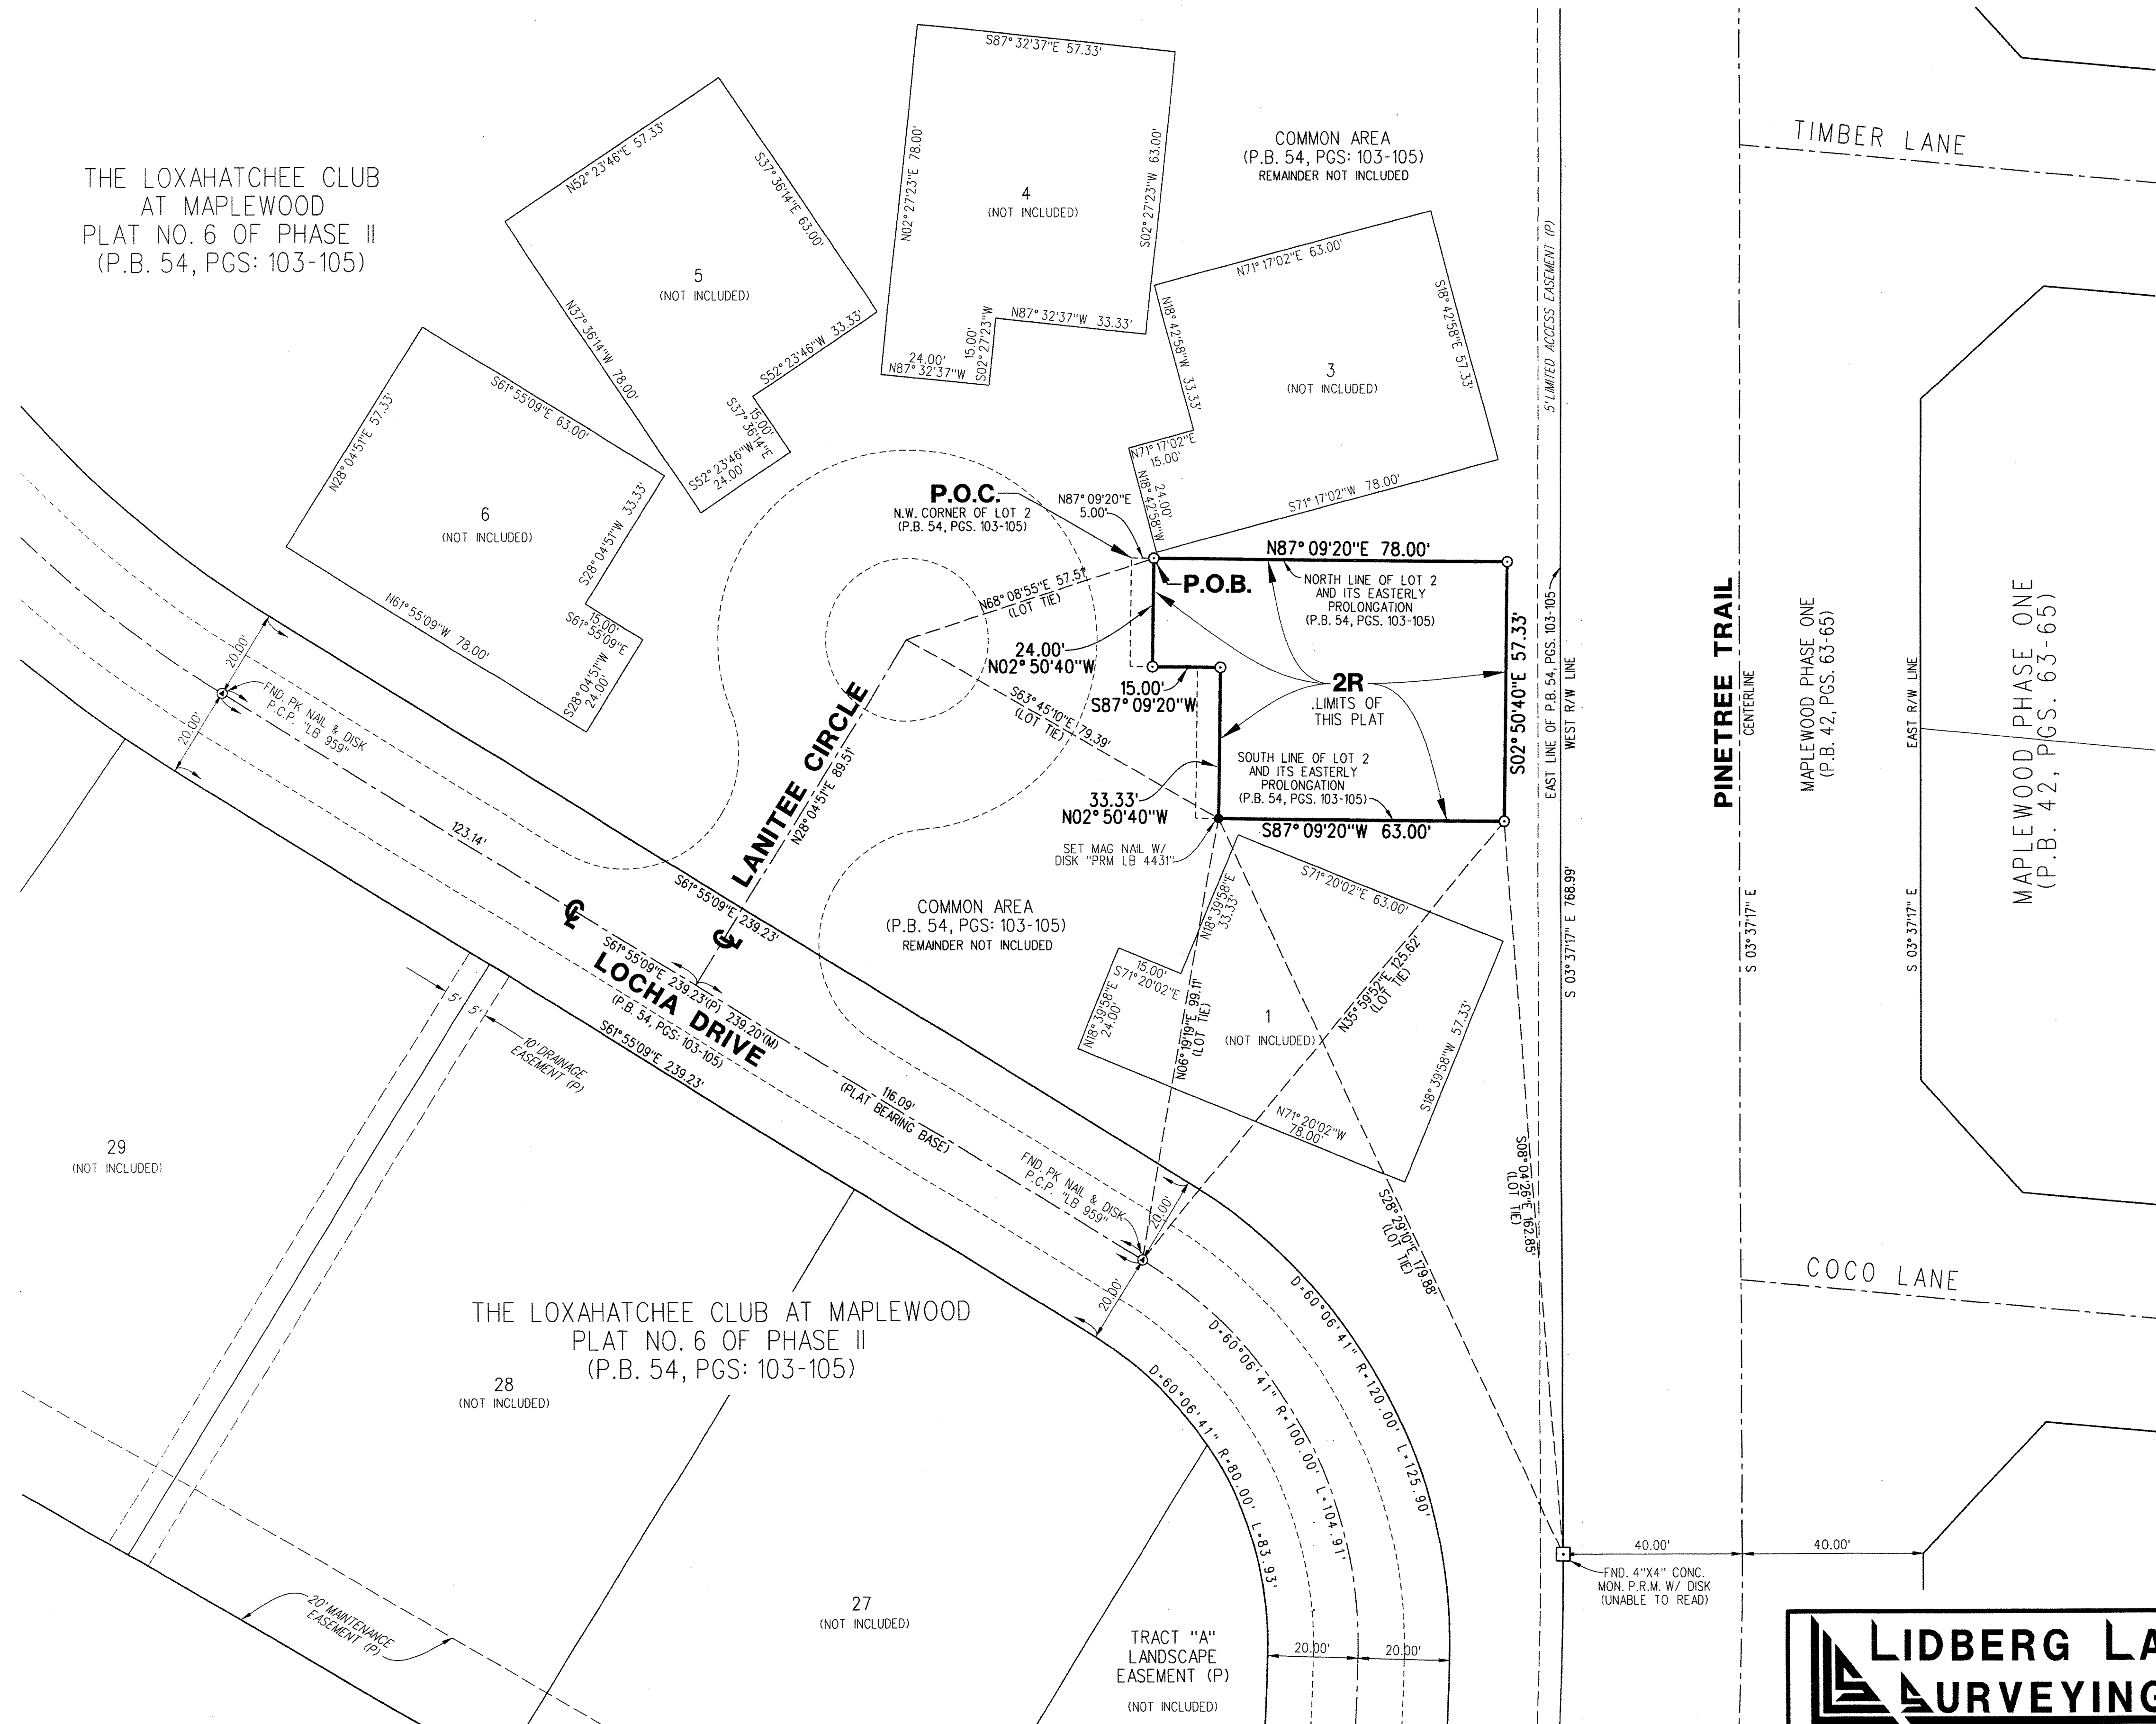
THE LOXAHATCHEE CLUB AT MAPLEWOOD PLAT NO. 6 OF PHASE II (P.B. 54, PGS: 103-105)

S87° 32'37"E 57.33'
N02° 27'23"E 78.00'
4
(NOT INCLUDED)
S02° 27'23"W 63.00'
N87° 32'37"W 33.33'
24.00'
N87° 32'37"W
15.00'
S02° 27'23"W

N52° 23'46"E 57.33'
S37° 36'14"E 63.00'
5
(NOT INCLUDED)
N37° 36'14"W 78.00'
S52° 23'46"W 33.33'
S37° 36'14"E 15.00'
S52° 23'46"W 24.00'

N28° 04'51"E 57.33'
S61° 55'09"E 63.00'
6
(NOT INCLUDED)
S28° 04'51"W 33.33'
N61° 55'09"W 78.00'
S61° 55'09"E 15.00'
S28° 04'51"W 24.00'

COMMON AREA
(P.B. 54, PGS: 103-105)
REMAINDER NOT INCLUDED

N71° 17'02"E 63.00'
S18° 42'58"E 57.33'
N18° 42'58"W 33.33'
3
(NOT INCLUDED)
N71° 17'02"E 15.00'
N18° 42'58"W 24.00'
S71° 17'02"W 78.00'

5' LIMITED ACCESS EASEMENT (P)

TIMBER LANE

P.O.C.
N.W. CORNER OF LOT 2
(P.B. 54, PGS. 103-105)
N87° 09'20"E 5.00'
P.O.B.
N87° 09'20"E 78.00'
NORTH LINE OF LOT 2 AND ITS EASTERLY PROLONGATION (P.B. 54, PGS. 103-105)
N68° 08'55"E 57.51' (LOT TIE)
24.00'
N02° 50'40"W
15.00'
S87° 09'20"W
2R
LIMITS OF THIS PLAT
S02° 50'40"E 57.33'
S63° 45'10"E 79.39' (LOT TIE)
SOUTH LINE OF LOT 2 AND ITS EASTERLY PROLONGATION (P.B. 54, PGS. 103-105)
33.33'
N02° 50'40"W
S87° 09'20"W 63.00'
SET MAG NAIL W/ DISK "PRM LB 4431"

EAST LINE OF P.B. 54, PGS. 103-105
WEST R/W LINE
PINETREE TRAIL
CENTERLINE
MAPLEWOOD PHASE ONE (P.B. 42, PGS. 63-65)
EAST R/W LINE
MAPLEWOOD PHASE ONE (P.B. 42, PGS. 63-65)

LANITEE CIRCLE
N28° 04'51"E 89.51'

20.00'
20.00'
FND. PK NAIL & DISK P.C.P. "LB 959"
123.14'
S61° 55'09"E 239.23'
℄
℄
S61° 55'09"E 239.23'(P) 239.20'(M)
LOCHA DRIVE
(P.B. 54, PGS: 103-105)
S61° 55'09"E 239.23'
116.09' (PLAT BEARING BASE)

COMMON AREA
(P.B. 54, PGS: 103-105)
REMAINDER NOT INCLUDED

S71° 20'02"E 63.00'
N18° 39'58"E 33.33'
15.00'
S71° 20'02"E
N18° 39'58"E 24.00'
N06° 19'19"E 99.11' (LOT TIE)
N35° 59'52"E 125.62' (LOT TIE)
1
(NOT INCLUDED)
S18° 39'58"W 57.33'
N71° 20'02"W 78.00'

S 03° 37'17" E 768.99'
S 03° 37'17" E
S 03° 37'17" E
S08° 04'26"E 162.85' (LOT TIE)
S28° 29'10"E 179.88' (LOT TIE)

5'
5'
10' DRAINAGE EASEMENT (P)

29
(NOT INCLUDED)

FND. PK NAIL & DISK P.C.P. "LB 959"
20.00'
20.00'

COCO LANE

THE LOXAHATCHEE CLUB AT MAPLEWOOD PLAT NO. 6 OF PHASE II (P.B. 54, PGS: 103-105)
28
(NOT INCLUDED)

D=60°06'41" R=120.00' L=125.90'
D=60°06'41" R=100.00' L=104.91'
D=60°06'41" R=80.00' L=83.93'

40.00'
40.00'
FND. 4"X4" CONC. MON. P.R.M. W/ DISK (UNABLE TO READ)

20' MAINTENANCE EASEMENT (P)
27
(NOT INCLUDED)
TRACT "A" LANDSCAPE EASEMENT (P)
(NOT INCLUDED)
20.00'
20.00'

LIDBERG LA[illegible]
SURVEYING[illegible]